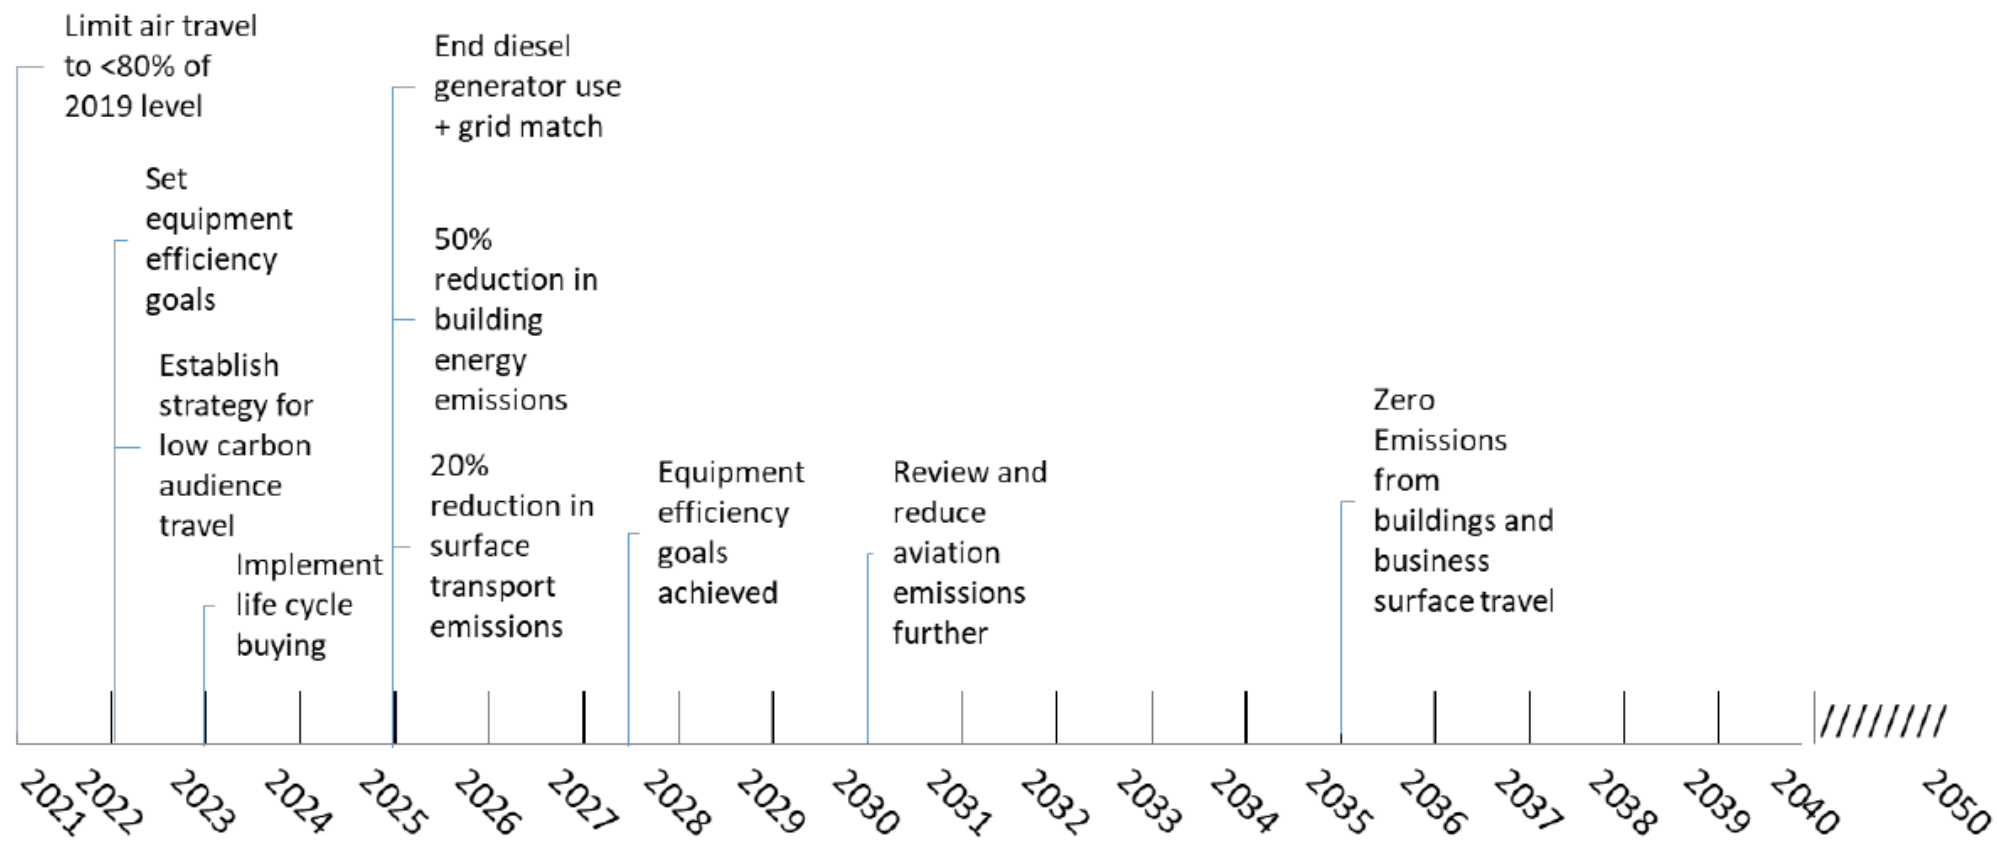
Limit air travel to <80% of 2019 level

Set equipment efficiency goals

Establish strategy for low carbon audience travel

Implement life cycle buying

End diesel generator use + grid match

50% reduction in building energy emissions

20% reduction in surface transport emissions

Equipment efficiency goals achieved

Review and reduce aviation emissions further

Zero Emissions from buildings and business surface travel

////////

2021 2022 2023 2024 2025 2026 2027 2028 2029 2030 2031 2032 2033 2034 2035 2036 2037 2038 2039 2040 2050